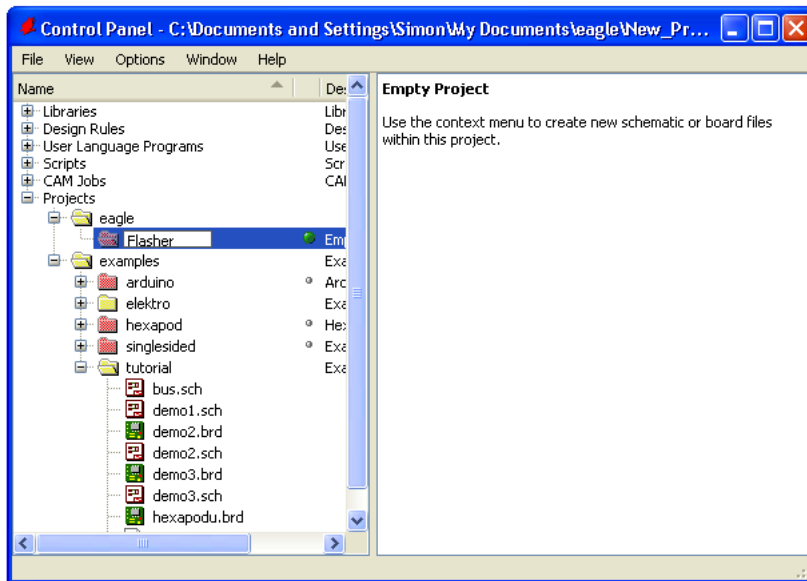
Control Panel - C:\Documents and Settings\Simon\My Documents\eagle\New_Pr...

File View Options Window Help

| Name | Des |
|---|---|
| Libraries | Libr |
| Design Rules | Des |
| User Language Programs | Use |
| Scripts | Scr |
| CAM Jobs | CAI |
| Projects | |
| eagle | |
| Flasher | Emp |
| examples | Exa |
| arduino | Arc |
| elektro | Exa |
| hexapod | Hex |
| singlesided | Exa |
| tutorial | Exa |
| bus.sch | |
| demo1.sch | |
| demo2.brd | |
| demo2.sch | |
| demo3.brd | |
| demo3.sch | |
| hexapodu.brd | |

Empty Project

Use the context menu to create new schematic or board files within this project.